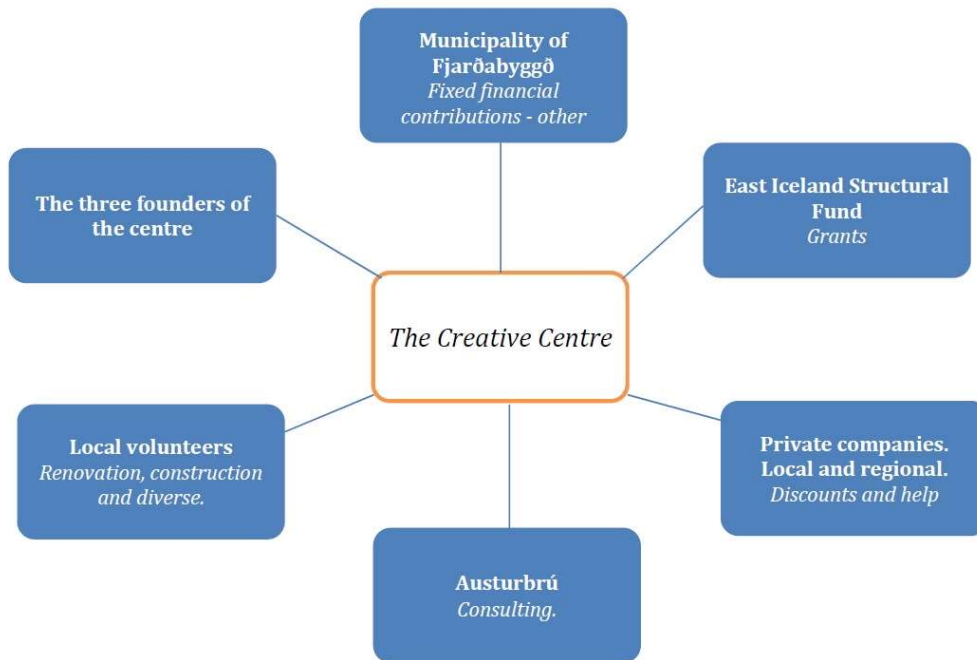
Municipality of Fjarðabyggð
Fixed financial contributions - other

The three founders of the centre

East Iceland Structural Fund
Grants

The Creative Centre

Local volunteers
Renovation, construction and diverse.

Private companies. Local and regional.
Discounts and help

Austurbrú
Consulting.